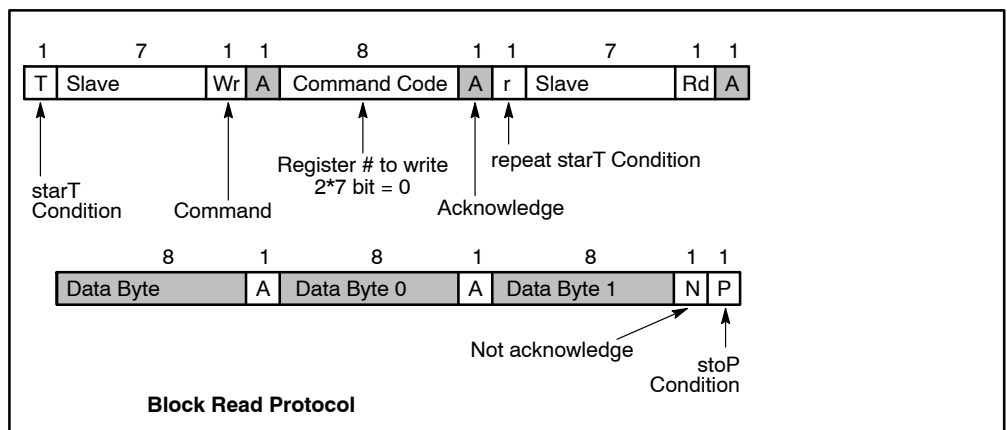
| 1 | 7 | 1 | 1 | 8 | 1 | 1 | 7 | 1 | 1 |
|---|---|---|---|---|---|---|---|---|---|
| T | Slave | Wr | A | Command Code | A | r | Slave | Rd | A |

starT Condition

Command

Register # to write
2*7 bit = 0

Acknowledge

repeat starT Condition

| 8 | 1 | 8 | 1 | 8 | 1 | 1 |
|---|---|---|---|---|---|---|
| Data Byte | A | Data Byte 0 | A | Data Byte 1 | N | P |

Not acknowledge

stoP Condition

Block Read Protocol